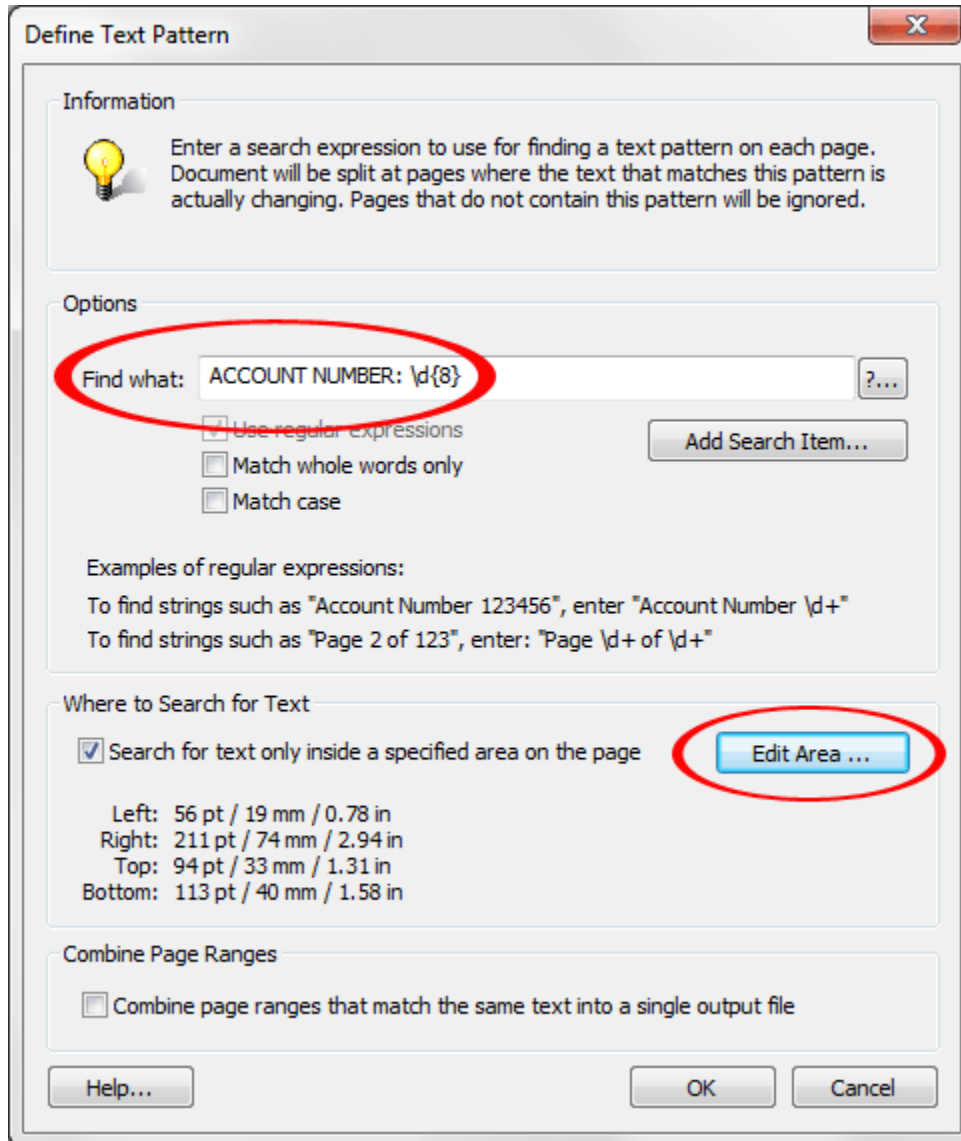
Define Text Pattern

X

Information

Enter a search expression to use for finding a text pattern on each page. Document will be split at pages where the text that matches this pattern is actually changing. Pages that do not contain this pattern will be ignored.

Options

Find what: ACCOUNT NUMBER: \d{8}

?...

Use regular expressions

Add Search Item...

Match whole words only

Match case

Examples of regular expressions:

To find strings such as "Account Number 123456", enter "Account Number \d+"

To find strings such as "Page 2 of 123", enter: "Page \d+ of \d+"

Where to Search for Text

Search for text only inside a specified area on the page

Edit Area ...

Left: 56 pt / 19 mm / 0.78 in
Right: 211 pt / 74 mm / 2.94 in
Top: 94 pt / 33 mm / 1.31 in
Bottom: 113 pt / 40 mm / 1.58 in

Combine Page Ranges

Combine page ranges that match the same text into a single output file

Help...

OK

Cancel